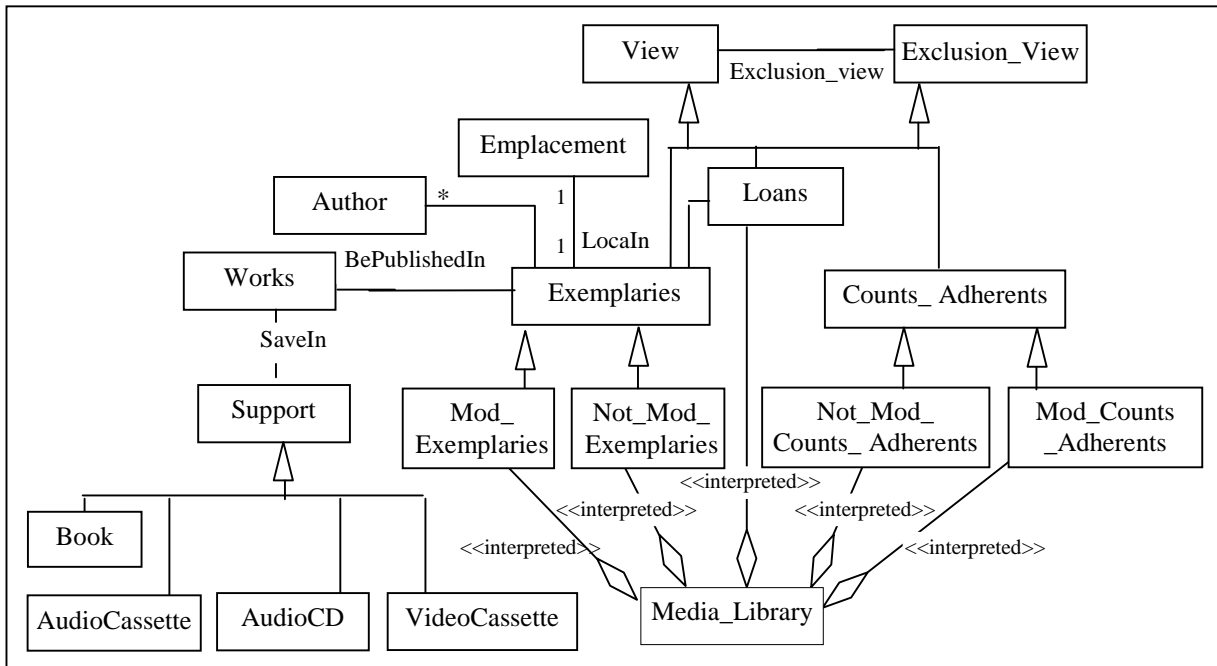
View
Exclusion_view
Exclusion_View
Emplacement
Author
*
1
1
LocaIn
Loans
Works
BePublishedIn
Exemplaries
Counts_ Adherents
SaveIn
Support
Mod_ Exemplaries
Not_Mod_ Exemplaries
Not_Mod_ Counts_ Adherents
Mod_Counts _Adherents
<<interpreted>>
<<interpreted>>
<<interpreted>>
<<interpreted>>
<<interpreted>>
Book
AudioCassette
AudioCD
VideoCassette
Media_Library